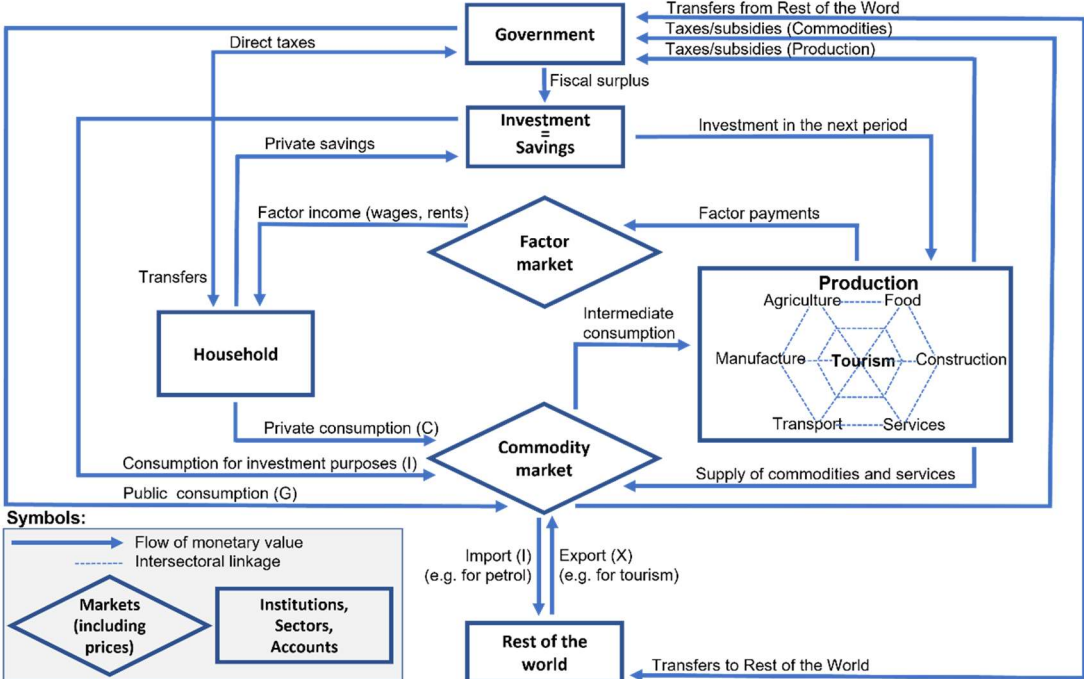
Government

Transfers from Rest of the Word

Taxes/subsidies (Commodities)

Taxes/subsidies (Production)

Direct taxes

Fiscal surplus

Investment = Savings

Private savings

Investment in the next period

Factor income (wages, rents)

Factor payments

Factor market

Transfers

Production

Agriculture

Food

Manufacture

Tourism

Construction

Transport

Services

Household

Intermediate consumption

Private consumption (C)

Commodity market

Consumption for investment purposes (I)

Supply of commodities and services

Public consumption (G)

Symbols:

Flow of monetary value

Intersectoral linkage

Markets (including prices)

Institutions, Sectors, Accounts

Import (I) (e.g. for petrol)

Export (X) (e.g. for tourism)

Rest of the world

Transfers to Rest of the World